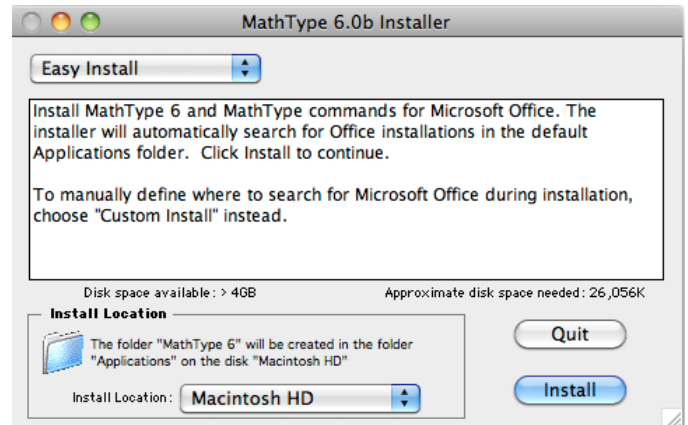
MathType 6.0b Installer

Easy Install

Install MathType 6 and MathType commands for Microsoft Office. The installer will automatically search for Office installations in the default Applications folder. Click Install to continue.

To manually define where to search for Microsoft Office during installation, choose "Custom Install" instead.

Disk space available: > 4GB

Approximate disk space needed: 26,056K

Install Location

The folder "MathType 6" will be created in the folder "Applications" on the disk "Macintosh HD"

Install Location: Macintosh HD

Quit

Install